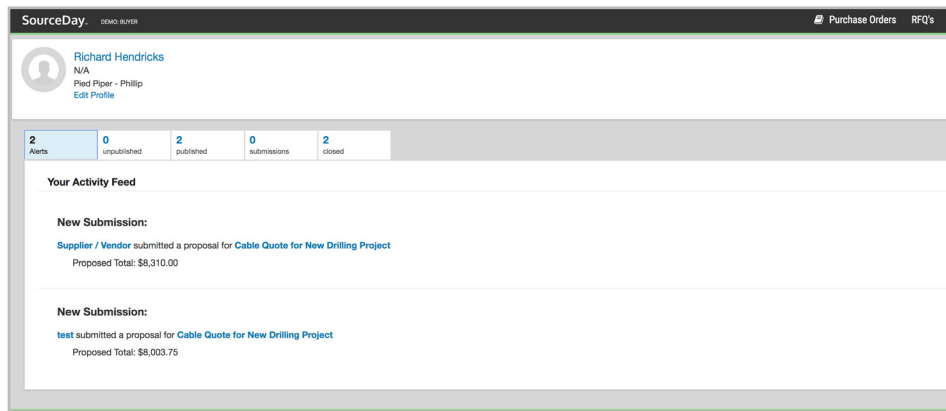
SourceDay. DEMO: BUYER

Purchase Orders RFQ's

Richard Hendricks
N/A
Pied Piper - Phillip
Edit Profile

| 2 Alerts | 0 unpublished | 2 published | 0 submissions | 2 closed |
|---|---|---|---|---|

Your Activity Feed

New Submission:

Supplier / Vendor submitted a proposal for Cable Quote for New Drilling Project

Proposed Total: $8,310.00

New Submission:

test submitted a proposal for Cable Quote for New Drilling Project

Proposed Total: $8,003.75